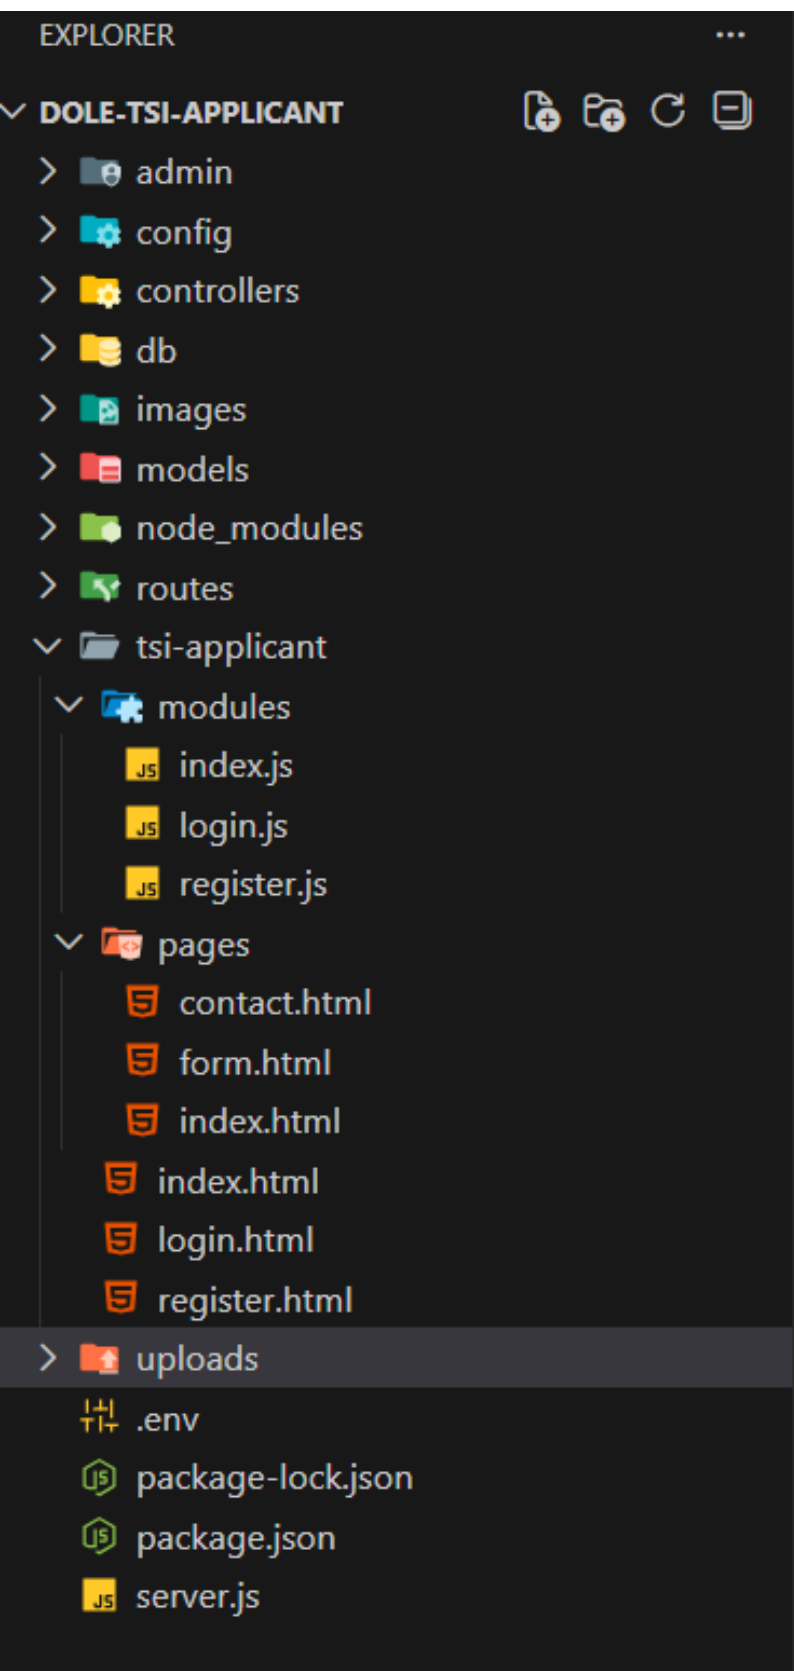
EXPLORER ...

DOLE-TSI-APPLICANT

admin
config
controllers
db
images
models
node_modules
routes
tsi-applicant
modules
index.js
login.js
register.js
pages
contact.html
form.html
index.html
index.html
login.html
register.html
uploads
.env
package-lock.json
package.json
server.js